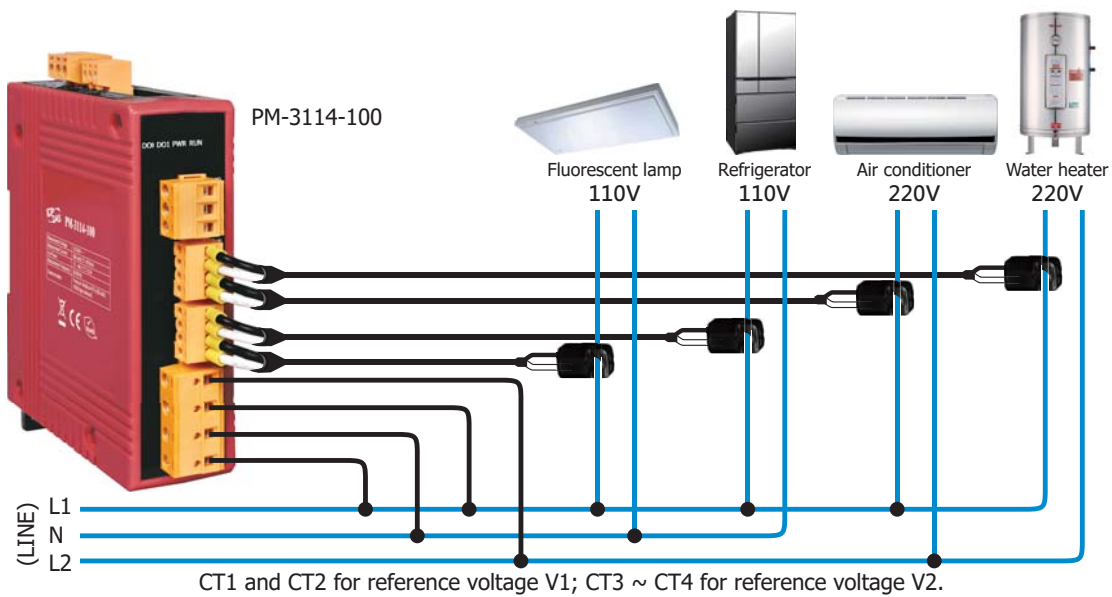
PM-3114-100

DO0 DO1 PWR RUN

PM-3114-100

Fluorescent lamp
110V

Refrigerator
110V

Air conditioner
220V

Water heater
220V

(LINE)
L1
N
L2

CT1 and CT2 for reference voltage V1; CT3 ~ CT4 for reference voltage V2.